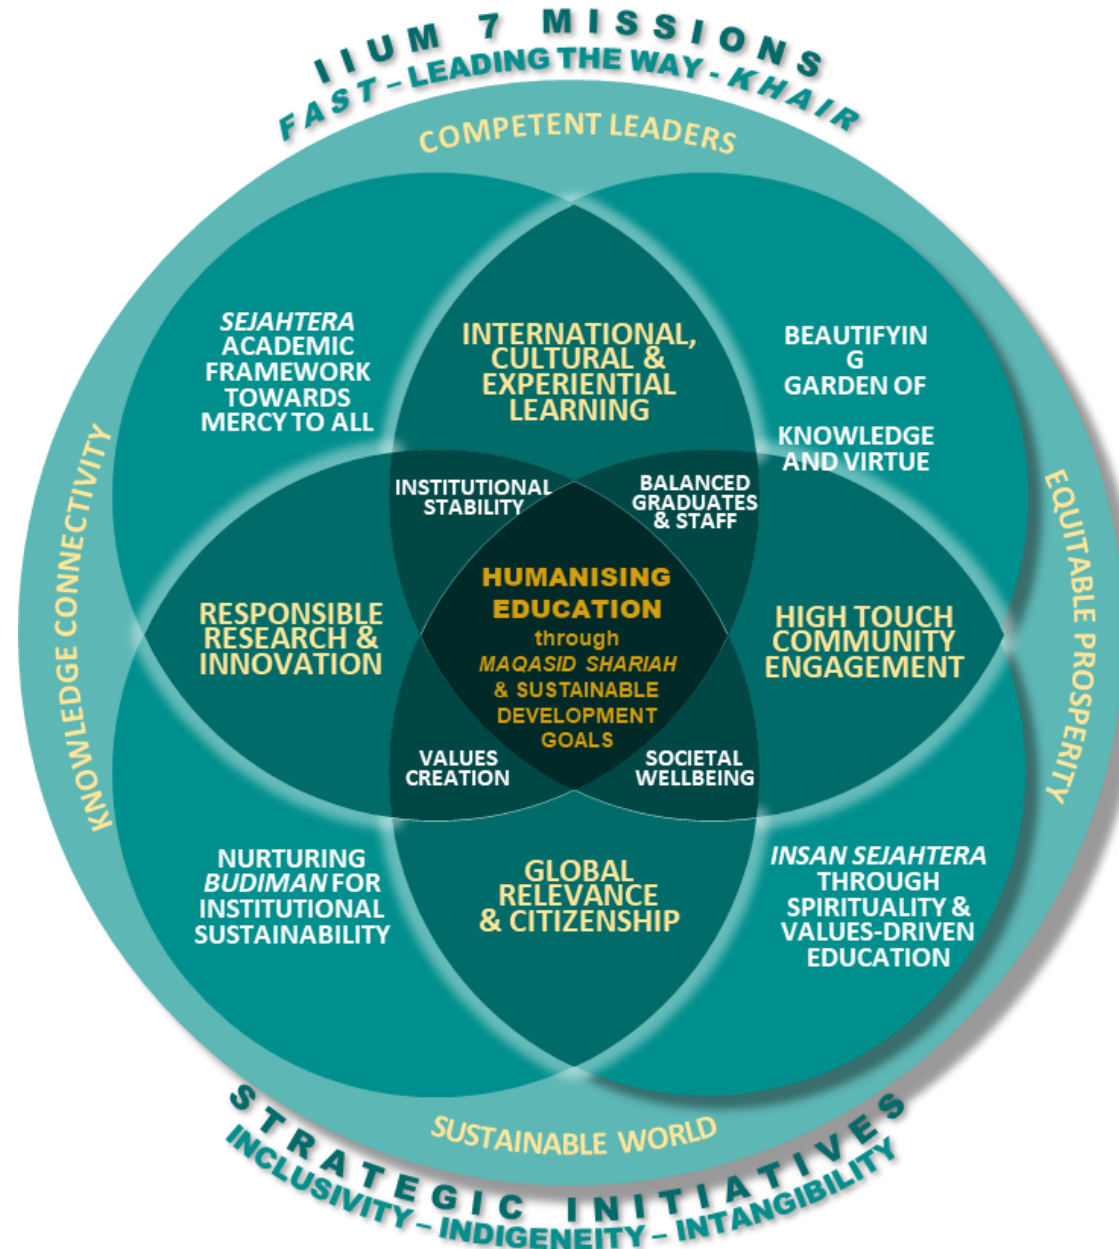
IIUM 7 MISSIONS
FAST – LEADING THE WAY – KHAIR

COMPETENT LEADERS

SEJAHTERA ACADEMIC FRAMEWORK TOWARDS MERCY TO ALL

INTERNATIONAL, CULTURAL & EXPERIENTIAL LEARNING

BEAUTIFYIN G GARDEN OF

KNOWLEDGE AND VIRTUE

INSTITUTIONAL STABILITY

BALANCED GRADUATES & STAFF

RESPONSIBLE RESEARCH & INNOVATION

HUMANISING EDUCATION through MAQASID SHARIAH & SUSTAINABLE DEVELOPMENT GOALS

HIGH TOUCH COMMUNITY ENGAGEMENT

VALUES CREATION

SOCIETAL WELLBEING

NURTURING BUDIMAN FOR INSTITUTIONAL SUSTAINABILITY

GLOBAL RELEVANCE & CITIZENSHIP

INSAN SEJAHTERA THROUGH SPIRITUALITY & VALUES-DRIVEN EDUCATION

KNOWLEDGE CONNECTIVITY

EQUITABLE PROSPERITY

SUSTAINABLE WORLD

STRATEGIC INITIATIVES
INCLUSIVITY – INDIGENEITY – INTANGIBILITY